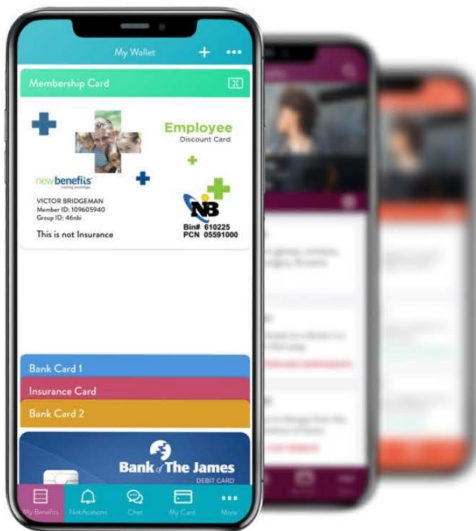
My Wallet

Membership Card

Employee
Discount Card

newbenefits

VICTOR BRIDGEMAN
Member ID: 109605940
Group ID: 46nbi

This is not Insurance

NB

Bin# 610225
PCN 05591000

Bank Card 1

Insurance Card

Bank Card 2

Bank of The James
DEBIT CARD

My Benefits
Notifications
Chat
My Card
More